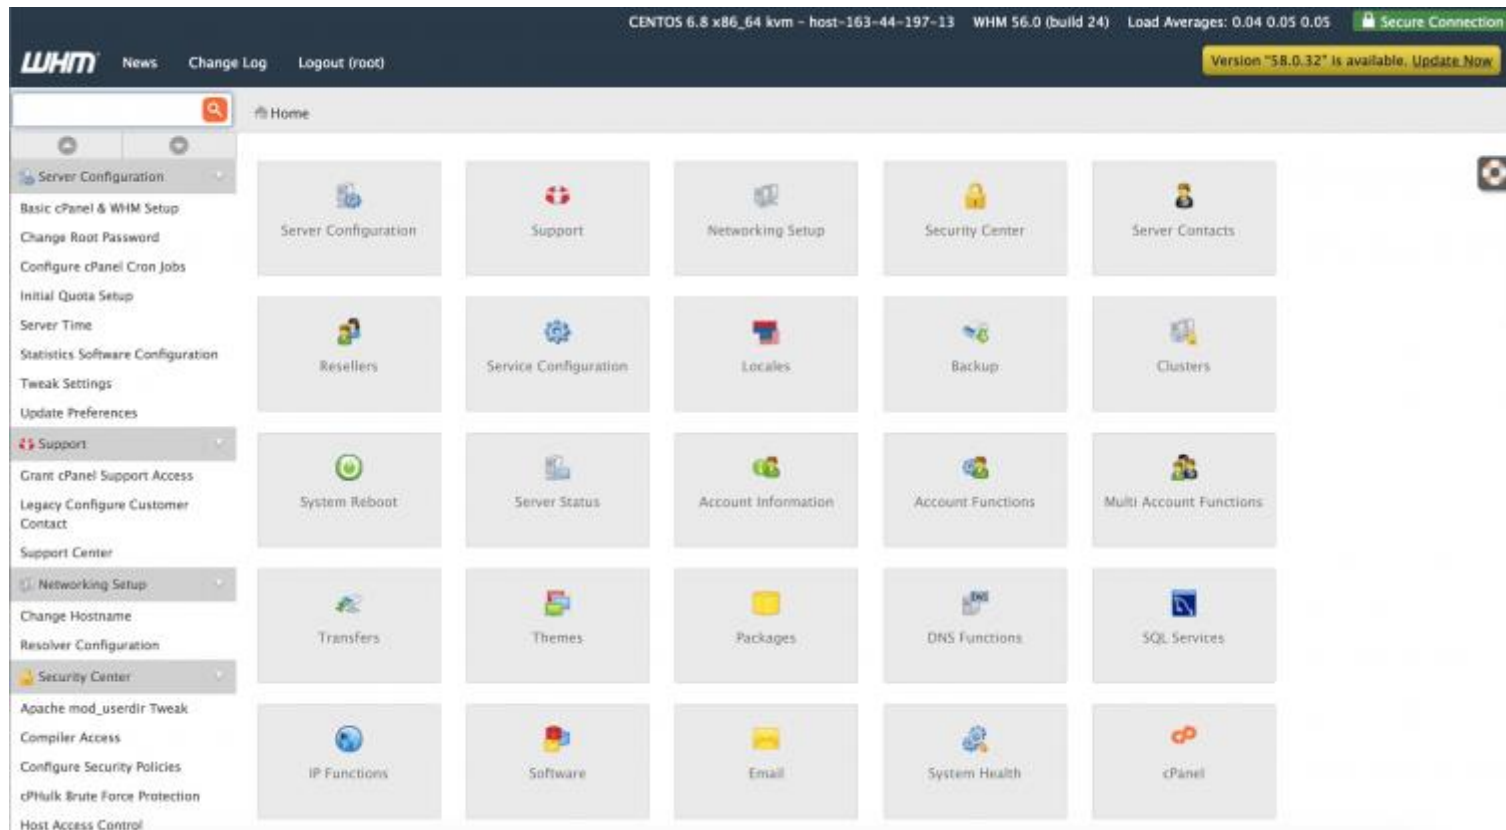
CENTOS 6.8 x86_64 kvm – host-163-44-197-13 WHM 56.0 (build 24) Load Averages: 0.04 0.05 0.05 Secure Connection

WHM News Change Log Logout (root)

Version "58.0.32" is available. Update Now

Home

Server Configuration
Basic cPanel & WHM Setup
Change Root Password
Configure cPanel Cron Jobs
Initial Quota Setup
Server Time
Statistics Software Configuration
Tweak Settings
Update Preferences
Support
Grant cPanel Support Access
Legacy Configure Customer Contact
Support Center
Networking Setup
Change Hostname
Resolver Configuration
Security Center
Apache mod_userdir Tweak
Compiler Access
Configure Security Policies
cPHulk Brute Force Protection
Host Access Control

Server Configuration
Support
Networking Setup
Security Center
Server Contacts
Resellers
Service Configuration
Locales
Backup
Clusters
System Reboot
Server Status
Account Information
Account Functions
Multi Account Functions
Transfers
Themes
Packages
DNS Functions
SQL Services
IP Functions
Software
Email
System Health
cPanel